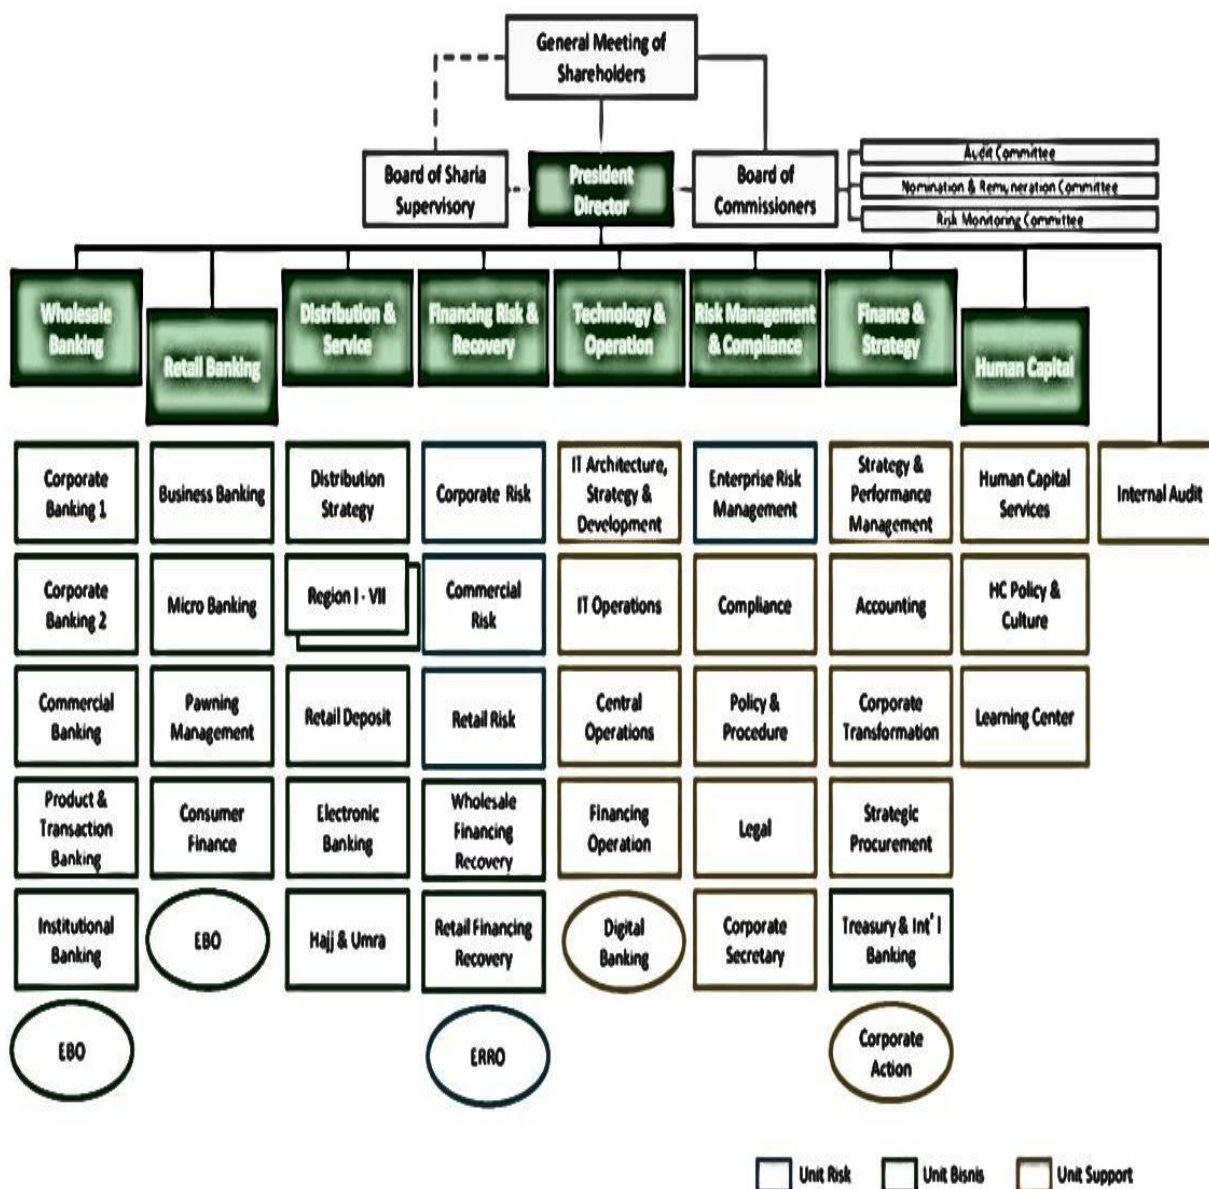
General Meeting of Shareholders

Board of Sharia Supervisory

President Director

Board of Commissioners

Audit Committee

Nomination & Remuneration Committee

Risk Monitoring Committee

Wholesale Banking

Retail Banking

Distribution & Service

Financing Risk & Recovery

Technology & Operation

Risk Management & Compliance

Finance & Strategy

Human Capital

Corporate Banking 1

Corporate Banking 2

Commercial Banking

Product & Transaction Banking

Institutional Banking

EBO

Business Banking

Micro Banking

Pawning Management

Consumer Finance

EBO

Distribution Strategy

Region I - VII

Retail Deposit

Electronic Banking

Hajj & Umra

Corporate Risk

Commercial Risk

Retail Risk

Wholesale Financing Recovery

Retail Financing Recovery

ERRO

IT Architecture, Strategy & Development

IT Operations

Central Operations

Financing Operation

Digital Banking

Enterprise Risk Management

Compliance

Policy & Procedure

Legal

Corporate Secretary

Strategy & Performance Management

Accounting

Corporate Transformation

Strategic Procurement

Treasury & Int'l Banking

Corporate Action

Human Capital Services

HC Policy & Culture

Learning Center

Internal Audit

Unit Risk

Unit Bisnis

Unit Support